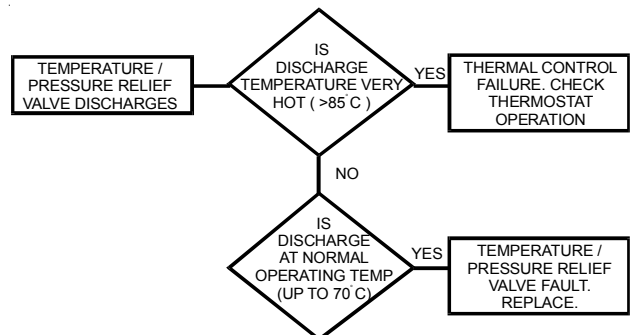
TEMPERATURE / PRESSURE RELIEF VALVE DISCHARGES

IS DISCHARGE TEMPERATURE VERY HOT ( >85°C )

YES

THERMAL CONTROL FAILURE. CHECK THERMOSTAT OPERATION

NO

IS DISCHARGE AT NORMAL OPERATING TEMP (UP TO 70°C)

YES

TEMPERATURE / PRESSURE RELIEF VALVE FAULT. REPLACE.